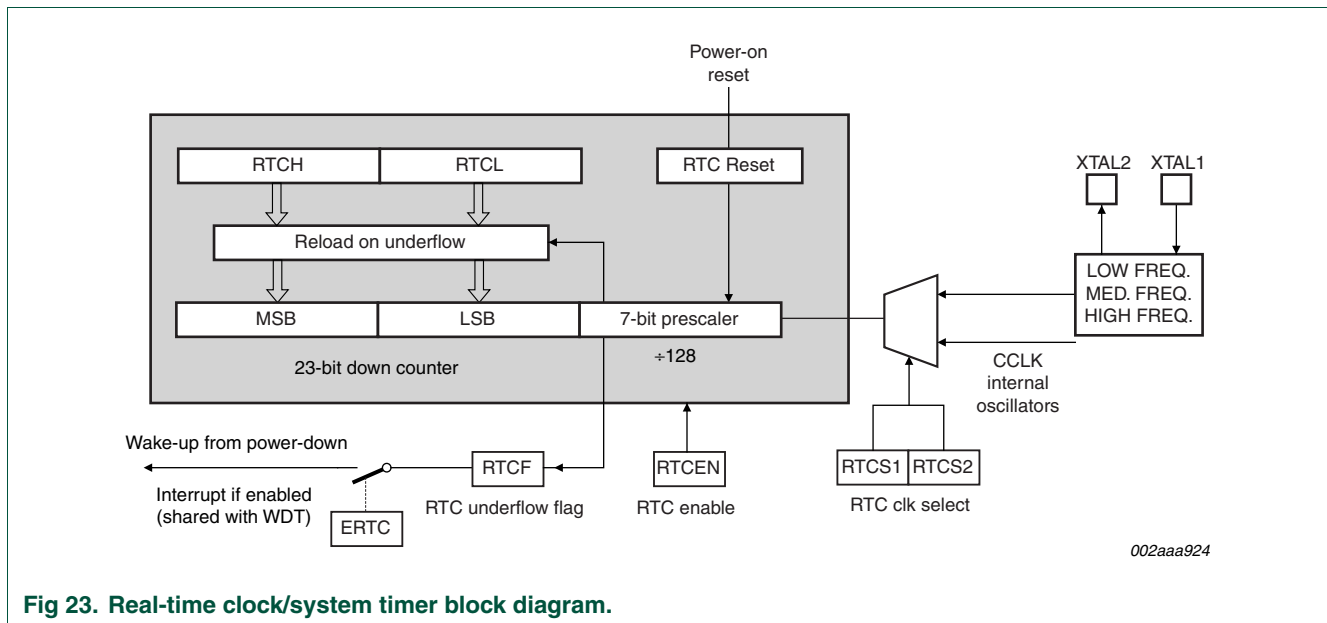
Power-on reset

RTCH

RTCL

RTC Reset

XTAL2

XTAL1

Reload on underflow

LOW FREQ.
MED. FREQ.
HIGH FREQ.

MSB

LSB

7-bit prescaler

÷128

23-bit down counter

CCLK
internal
oscillators

Wake-up from power-down

Interrupt if enabled
(shared with WDT)

ERTC

RTCF

RTC underflow flag

RTCEN

RTC enable

RTCS1

RTCS2

RTC clk select

002aaa924

Fig 23. Real-time clock/system timer block diagram.